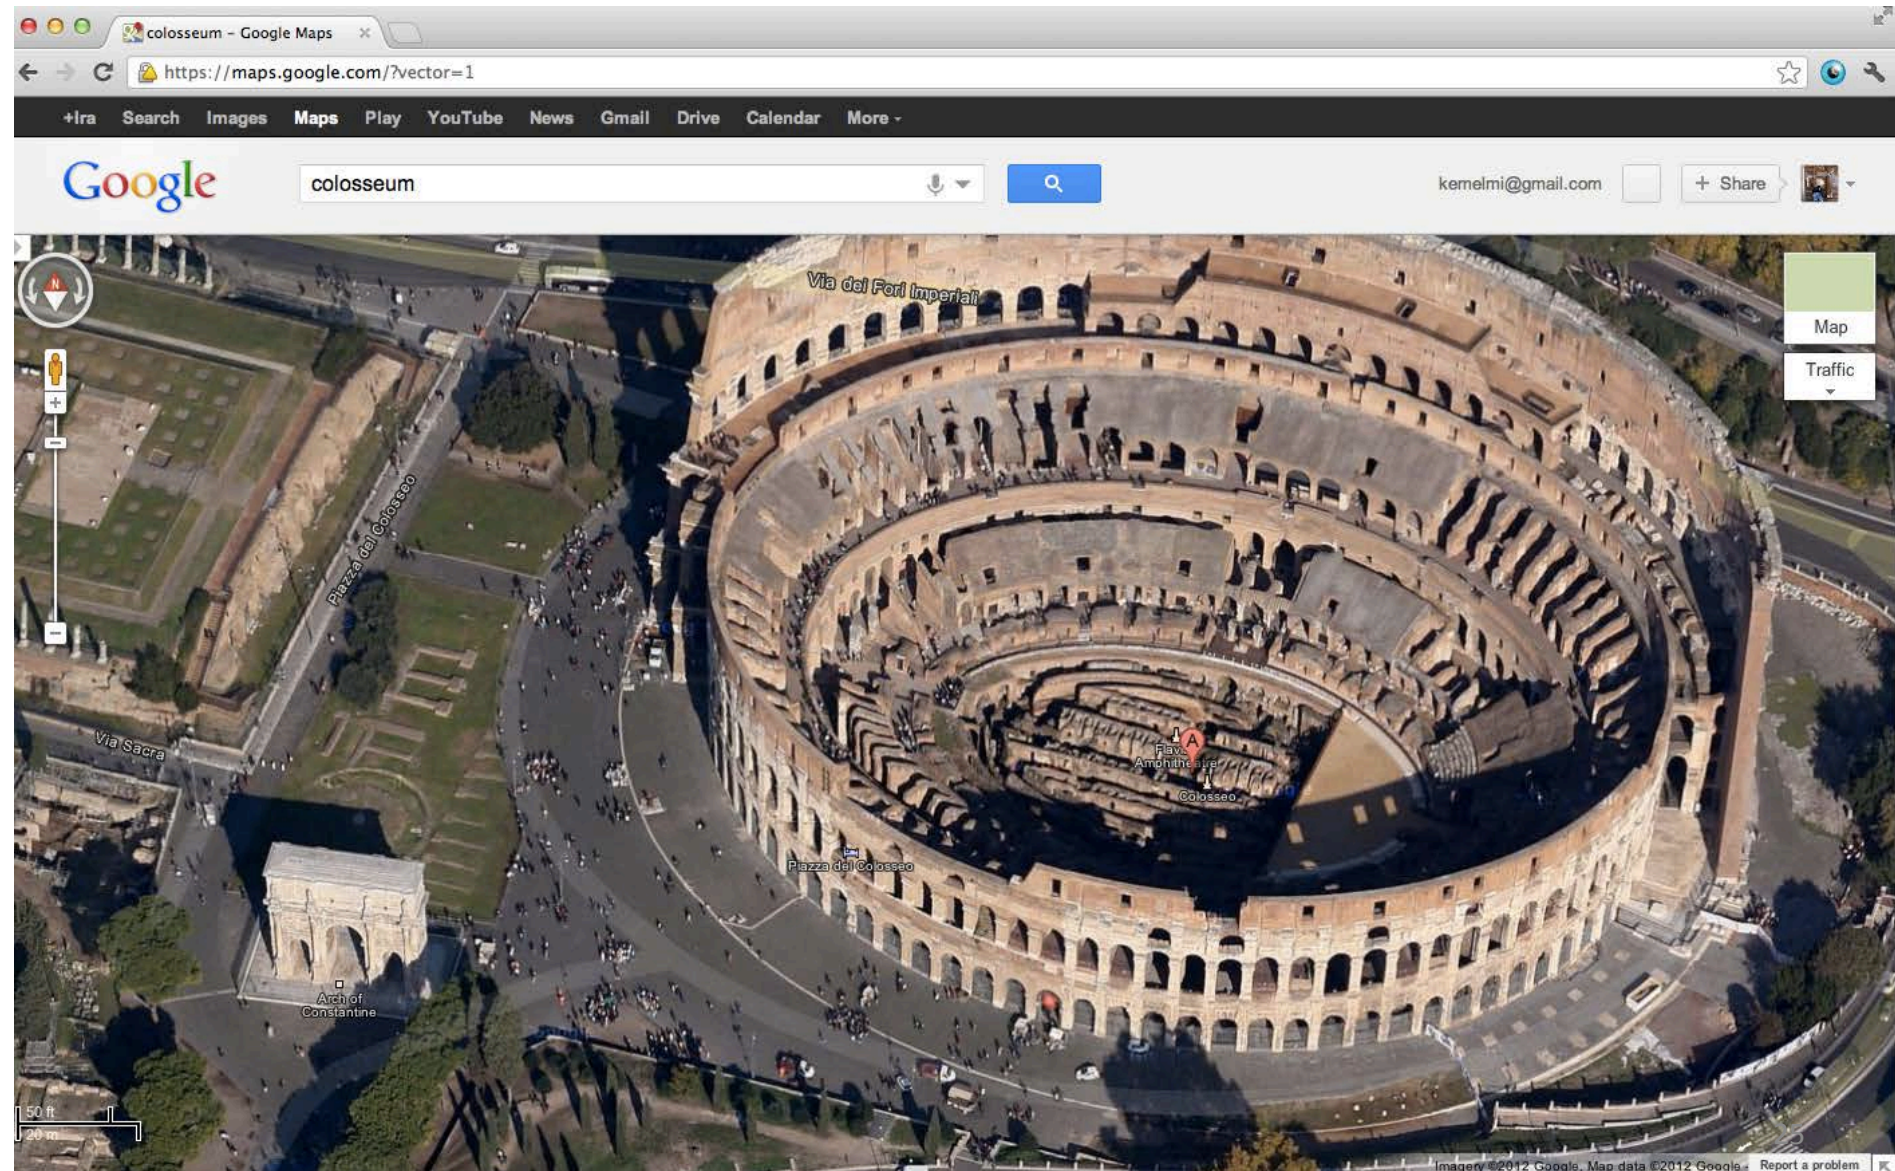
colosseum - Google Maps

https://maps.google.com/?vector=1

+Ira Search Images Maps Play YouTube News Gmail Drive Calendar More

Google

colosseum

kemelmi@gmail.com

+ Share

Via dei Fori Imperiali

Map

Traffic

N

Piazza del Colosseo

Via Sacra

A

Flavian Amphitheatre

Colosseo

Piazza del Colosseo

Arch of Constantine

50 ft
20 m

Imagery ©2012 Google, Map data ©2012 Google - Report a problem